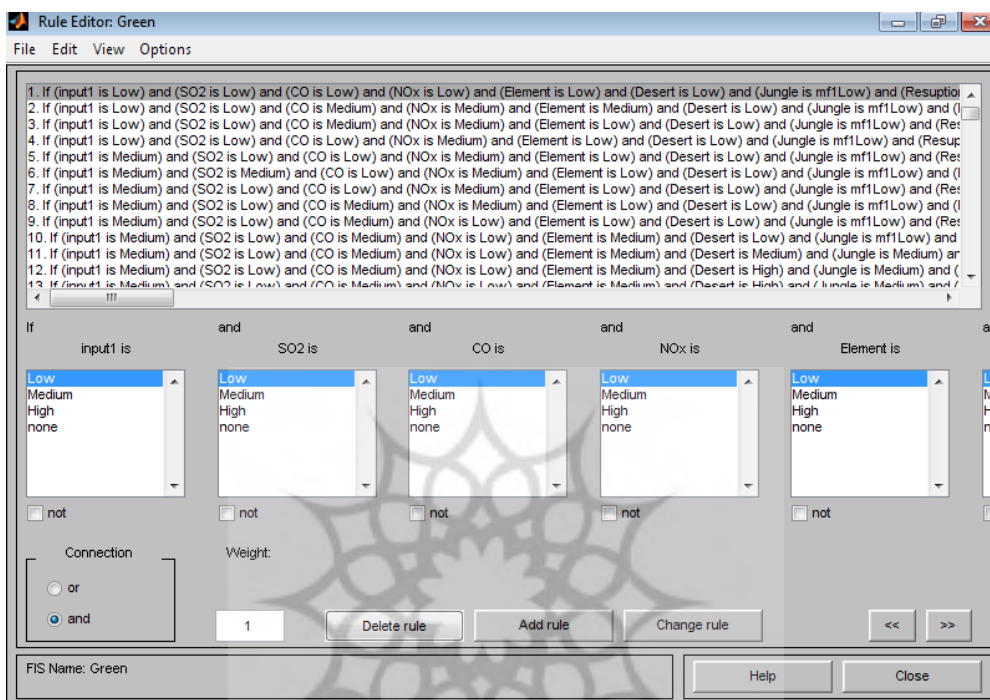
Rule Editor: Green

File Edit View Options

1. If (input1 is Low) and (SO2 is Low) and (CO is Low) and (NOx is Low) and (Element is Low) and (Desert is Low) and (Jungle is mf1Low) and (Resuptio
2. If (input1 is Low) and (SO2 is Low) and (CO is Medium) and (NOx is Medium) and (Element is Medium) and (Desert is Low) and (Jungle is mf1Low) and (I
3. If (input1 is Low) and (SO2 is Low) and (CO is Medium) and (NOx is Medium) and (Element is Low) and (Desert is Low) and (Jungle is mf1Low) and (Res
4. If (input1 is Low) and (SO2 is Low) and (CO is Low) and (NOx is Medium) and (Element is Low) and (Desert is Low) and (Jungle is mf1Low) and (Resup
5. If (input1 is Medium) and (SO2 is Low) and (CO is Low) and (NOx is Medium) and (Element is Low) and (Desert is Low) and (Jungle is mf1Low) and (Res
6. If (input1 is Medium) and (SO2 is Medium) and (CO is Low) and (NOx is Medium) and (Element is Low) and (Desert is Low) and (Jungle is mf1Low) and (I
7. If (input1 is Medium) and (SO2 is Low) and (CO is Low) and (NOx is Medium) and (Element is Medium) and (Desert is Low) and (Jungle is mf1Low) and (Res
8. If (input1 is Medium) and (SO2 is Low) and (CO is Medium) and (NOx is Medium) and (Element is Low) and (Desert is Low) and (Jungle is mf1Low) and (I
9. If (input1 is Medium) and (SO2 is Low) and (CO is Medium) and (NOx is Low) and (Element is Low) and (Desert is Low) and (Jungle is mf1Low) and (Res
10. If (input1 is Medium) and (SO2 is Low) and (CO is Medium) and (NOx is Low) and (Element is Medium) and (Desert is Low) and (Jungle is mf1Low) and
11. If (input1 is Medium) and (SO2 is Low) and (CO is Medium) and (NOx is Low) and (Element is Medium) and (Desert is Medium) and (Jungle is Medium) ar
12. If (input1 is Medium) and (SO2 is Low) and (CO is Medium) and (NOx is Low) and (Element is Medium) and (Desert is High) and (Jungle is Medium) and (
13. If (input1 is Medium) and (SO2 is Low) and (CO is Medium) and (NOx is Low) and (Element is Medium) and (Desert is High) and (Jungle is Medium) and (

If | and | and | and | and | a
input1 is | SO2 is | CO is | NOx is | Element is

Low
Medium
High
none

Low
Medium
High
none

Low
Medium
High
none

Low
Medium
High
none

Low
Medium
High
none

not not not not not

Connection
or
and

Weight:
1

Delete rule Add rule Change rule << >>

FIS Name: Green

Help Close